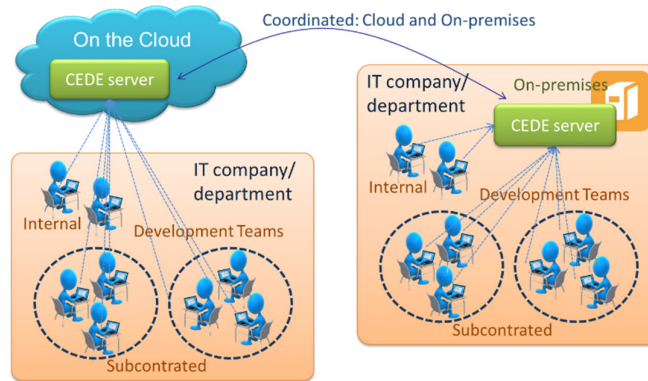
Coordinated: Cloud and On-premises

On the Cloud

CEDE server

IT company/
department

Internal

Development Teams

Subcontrated

IT company/
department

On-premises

CEDE server

Internal

Development Teams

Subcontrated